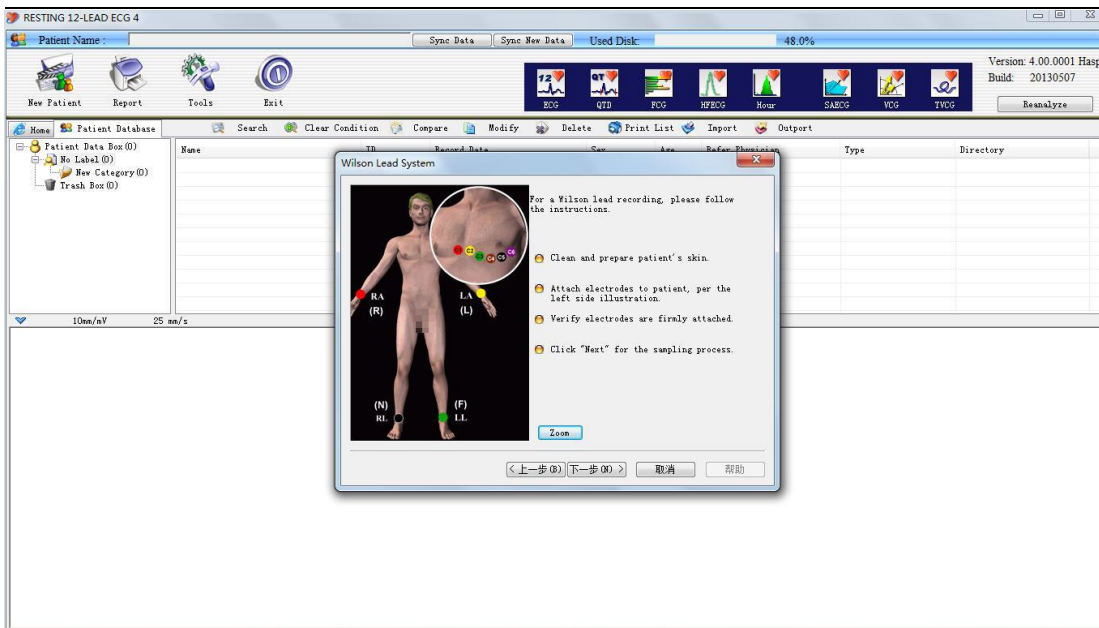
RESTING 12-LEAD ECG 4

Patient Name : Sync Data Sync New Data Used Disk: 48.0%

New Patient Report Tools Exit

ECG QTD FCG HFECG Hour SAECG VCG TVCG

Version: 4.00.0001 Hasp
Build: 20130507
Reanalyze

Home Patient Database Search Clear Condition Compare Modify Delete Print List Import Outport

Patient Data Box (0)
No Label (0)
New Category (0)
Trash Box (0)

Name ID Record Date Sex Age Refer Physician Type Directory

10mm/mV 25 mm/s

Wilson Lead System

C1 C2 C4 C5 C6
RA (R)
LA (L)
(N) RL
(F) LL

For a Wilson lead recording, please follow the instructions.

Clean and prepare patient's skin.

Attach electrodes to patient, per the left side illustration.

Verify electrodes are firmly attached.

Click "Next" for the sampling process.

Zoom

< 上一步(B) 下一步(N) > 取消 帮助